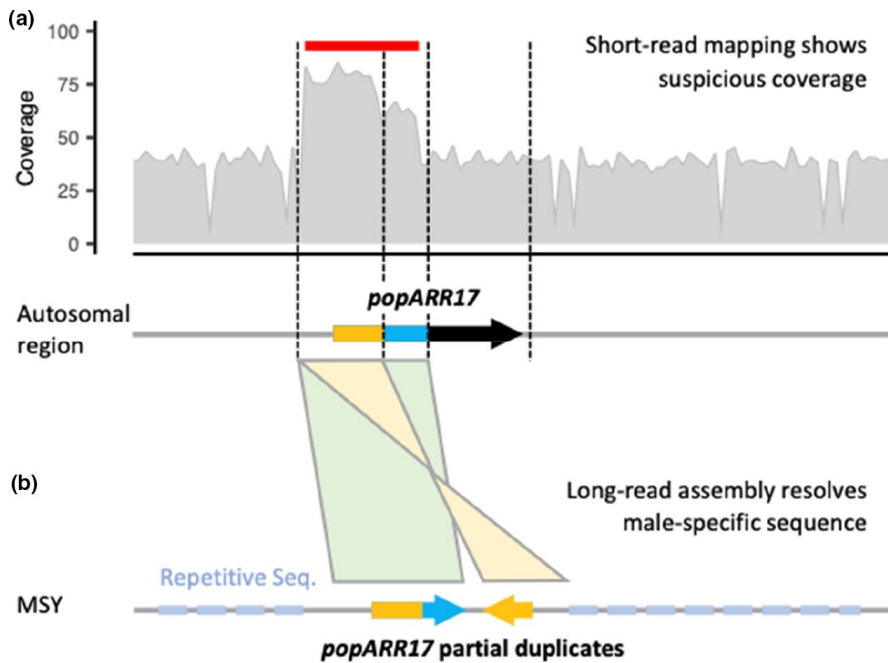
(a)

100
75
50
25
0

Coverage

Short-read mapping shows suspicious coverage

popARR17

Autosomal region

(b)

Long-read assembly resolves male-specific sequence

Repetitive Seq.

MSY

popARR17 partial duplicates